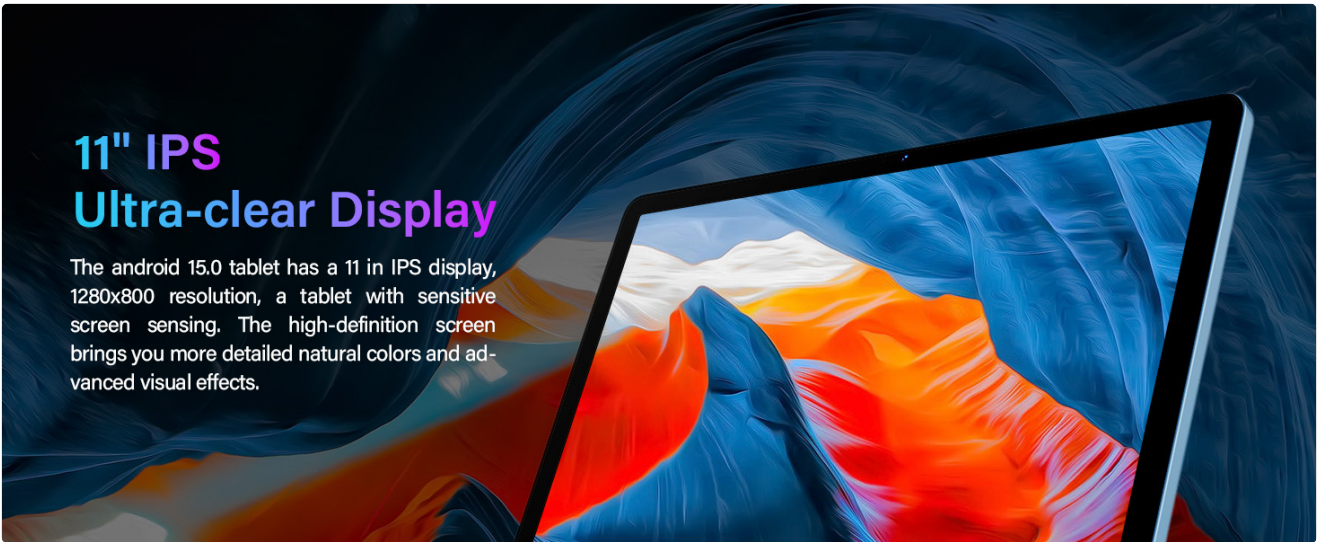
11" IPS
Ultra-clear Display

The android 15.0 tablet has a 11 in IPS display, 1280x800 resolution, a tablet with sensitive screen sensing. The high-definition screen brings you more detailed natural colors and advanced visual effects.